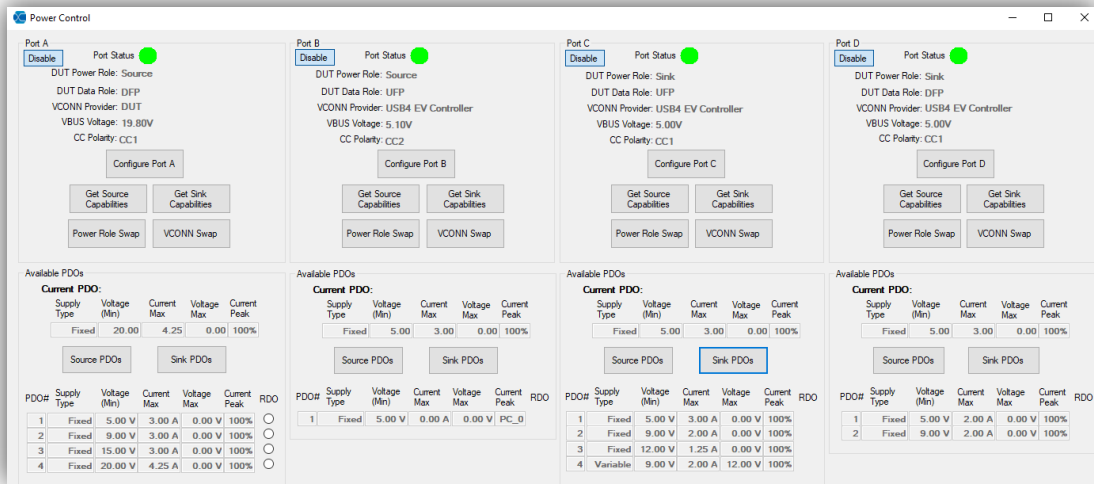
Power Control

Port A
Disable Port Status
DUT Power Role: Source
DUT Data Role: DFP
VCONN Provider: DUT
VBUS Voltage: 19.80V
CC Polarity: CC1
Configure Port A
Get Source Capabilities
Get Sink Capabilities
Power Role Swap
VCONN Swap

Available PDOs
Current PDO:

| Supply Type | Voltage (Min) | Current Max | Voltage Max | Current Peak |
|---|---|---|---|---|
| Fixed | 20.00 | 4.25 | 0.00 | 100% |

Source PDOs
Sink PDOs

| PDO# | Supply Type | Voltage (Min) | Current Max | Voltage Max | Current Peak | RDO |
|---|---|---|---|---|---|---|
| 1 | Fixed | 5.00 V | 3.00 A | 0.00 V | 100% | |
| 2 | Fixed | 9.00 V | 3.00 A | 0.00 V | 100% | |
| 3 | Fixed | 15.00 V | 3.00 A | 0.00 V | 100% | |
| 4 | Fixed | 20.00 V | 4.25 A | 0.00 V | 100% | |

Port B
Disable Port Status
DUT Power Role: Source
DUT Data Role: UFP
VCONN Provider: USB4 EV Controller
VBUS Voltage: 5.10V
CC Polarity: CC2
Configure Port B
Get Source Capabilities
Get Sink Capabilities
Power Role Swap
VCONN Swap

Available PDOs
Current PDO:

| Supply Type | Voltage (Min) | Current Max | Voltage Max | Current Peak |
|---|---|---|---|---|
| Fixed | 5.00 | 3.00 | 0.00 | 100% |

Source PDOs
Sink PDOs

| PDO# | Supply Type | Voltage (Min) | Current Max | Voltage Max | Current Peak | RDO |
|---|---|---|---|---|---|---|
| 1 | Fixed | 5.00 V | 0.00 A | 0.00 V | PC_0 | |

Port C
Disable Port Status
DUT Power Role: Sink
DUT Data Role: UFP
VCONN Provider: USB4 EV Controller
VBUS Voltage: 5.00V
CC Polarity: CC1
Configure Port C
Get Source Capabilities
Get Sink Capabilities
Power Role Swap
VCONN Swap

Available PDOs
Current PDO:

| Supply Type | Voltage (Min) | Current Max | Voltage Max | Current Peak |
|---|---|---|---|---|
| Fixed | 5.00 | 3.00 | 0.00 | 100% |

Source PDOs
Sink PDOs

| PDO# | Supply Type | Voltage (Min) | Current Max | Voltage Max | Current Peak | RDO |
|---|---|---|---|---|---|---|
| 1 | Fixed | 5.00 V | 3.00 A | 0.00 V | 100% | |
| 2 | Fixed | 9.00 V | 2.00 A | 0.00 V | 100% | |
| 3 | Fixed | 12.00 V | 1.25 A | 0.00 V | 100% | |
| 4 | Variable | 9.00 V | 2.00 A | 12.00 V | 100% | |

Port D
Disable Port Status
DUT Power Role: Sink
DUT Data Role: DFP
VCONN Provider: USB4 EV Controller
VBUS Voltage: 5.00V
CC Polarity: CC1
Configure Port D
Get Source Capabilities
Get Sink Capabilities
Power Role Swap
VCONN Swap

Available PDOs
Current PDO:

| Supply Type | Voltage (Min) | Current Max | Voltage Max | Current Peak |
|---|---|---|---|---|
| Fixed | 5.00 | 3.00 | 0.00 | 100% |

Source PDOs
Sink PDOs

| PDO# | Supply Type | Voltage (Min) | Current Max | Voltage Max | Current Peak | RDO |
|---|---|---|---|---|---|---|
| 1 | Fixed | 5.00 V | 2.00 A | 0.00 V | 100% | |
| 2 | Fixed | 9.00 V | 2.00 A | 0.00 V | 100% | |